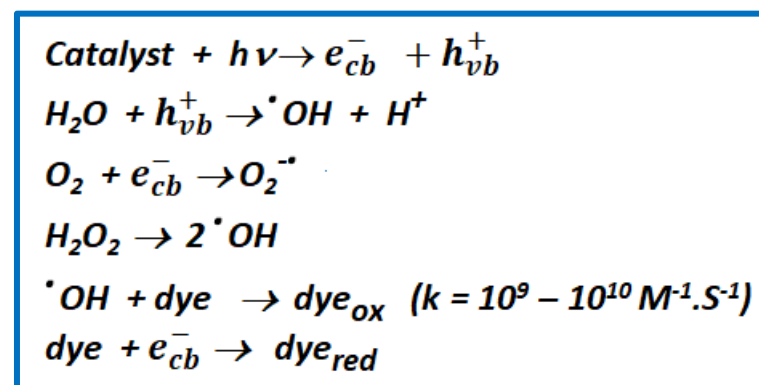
Catalyst + $h\nu \rightarrow e^{-}_{cb} + h^{+}_{vb}$

$H_2O + h^{+}_{vb} \rightarrow {}^{\bullet}OH + H^{+}$

$O_2 + e^{-}_{cb} \rightarrow O_2^{-\bullet}$

$H_2O_2 \rightarrow 2\,{}^{\bullet}OH$

${}^{\bullet}OH$ + dye $\rightarrow$ dye$_{ox}$ ($k = 10^9 - 10^{10}\ M^{-1}.S^{-1}$)

dye + $e^{-}_{cb} \rightarrow$ dye$_{red}$